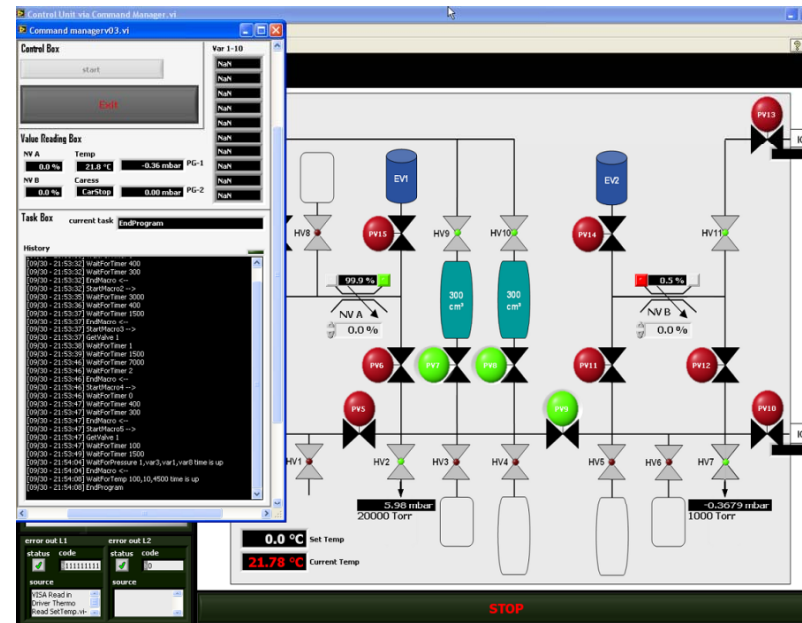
Control Unit via Command Manager.vi

Command managerv03.vi

Control Box

start

Exit

Var 1-10

NaN
NaN
NaN
NaN
NaN
NaN
NaN
NaN
NaN
NaN

Value Reading Box

NV A
0.0 %

Temp
21.8 °C

-0.36 mbar
PG-1

NV B
0.0 %

Caress
CarStop

0.00 mbar
PG-2

Task Box

current task
EndProgram

History

[09/30 - 21:53:32] WaitForTimer 400
[09/30 - 21:53:32] WaitForTimer 300
[09/30 - 21:53:32] EndMacro <--
[09/30 - 21:53:32] StartMacro2 -->
[09/30 - 21:53:35] WaitForTimer 3000
[09/30 - 21:53:36] WaitForTimer 400
[09/30 - 21:53:37] WaitForTimer 1500
[09/30 - 21:53:37] EndMacro <--
[09/30 - 21:53:37] StartMacro3 -->
[09/30 - 21:53:37] GetValve 1
[09/30 - 21:53:38] WaitForTimer 1
[09/30 - 21:53:39] WaitForTimer 1500
[09/30 - 21:53:46] WaitForTimer 7000
[09/30 - 21:53:46] WaitForTimer 2
[09/30 - 21:53:46] EndMacro <--
[09/30 - 21:53:46] StartMacro4 -->
[09/30 - 21:53:46] WaitForTimer 0
[09/30 - 21:53:47] WaitForTimer 400
[09/30 - 21:53:47] WaitForTimer 300
[09/30 - 21:53:47] EndMacro <--
[09/30 - 21:53:47] StartMacro5 -->
[09/30 - 21:53:47] GetValve 1
[09/30 - 21:53:47] WaitForTimer 100
[09/30 - 21:53:49] WaitForTimer 1500
[09/30 - 21:54:04] WaitForPressure 1,var3,var1,var8 time is up
[09/30 - 21:54:04] EndMacro <--
[09/30 - 21:54:08] WaitForTemp 100,10,4500 time is up
[09/30 - 21:54:08] EndProgram

error out L1
status code
11111111
source
VISA Read in Driver Thermo Read SetTemp.vi-

error out L2
status code
0
source

PV13
EV1
EV2
HV8
PV15
HV9
HV10
PV14
HV11
99.9 %
0.5 %
NV A
0.0 %
NV B
0.0 %
300 cm³
300 cm³
PV6
PV7
PV8
PV11
PV12
PV5
PV9
PV10
HV1
HV2
HV3
HV4
HV5
HV6
HV7
5.98 mbar
20000 Torr
-0.3679 mbar
1000 Torr

0.0 °C
Set Temp
21.78 °C
Current Temp

STOP